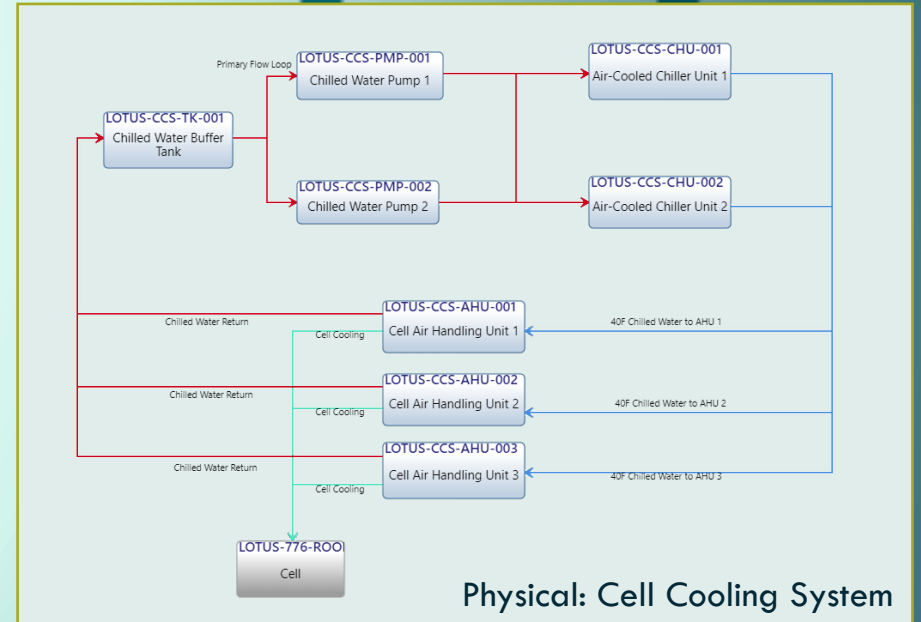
Primary Flow Loop

LOTUS-CCS-PMP-001
Chilled Water Pump 1

LOTUS-CCS-CHU-001
Air-Cooled Chiller Unit 1

LOTUS-CCS-TK-001
Chilled Water Buffer Tank

LOTUS-CCS-PMP-002
Chilled Water Pump 2

LOTUS-CCS-CHU-002
Air-Cooled Chiller Unit 2

Chilled Water Return

Cell Cooling

LOTUS-CCS-AHU-001
Cell Air Handling Unit 1

40F Chilled Water to AHU 1

Chilled Water Return

Cell Cooling

LOTUS-CCS-AHU-002
Cell Air Handling Unit 2

40F Chilled Water to AHU 2

Chilled Water Return

Cell Cooling

LOTUS-CCS-AHU-003
Cell Air Handling Unit 3

40F Chilled Water to AHU 3

LOTUS-776-ROO
Cell

Physical: Cell Cooling System